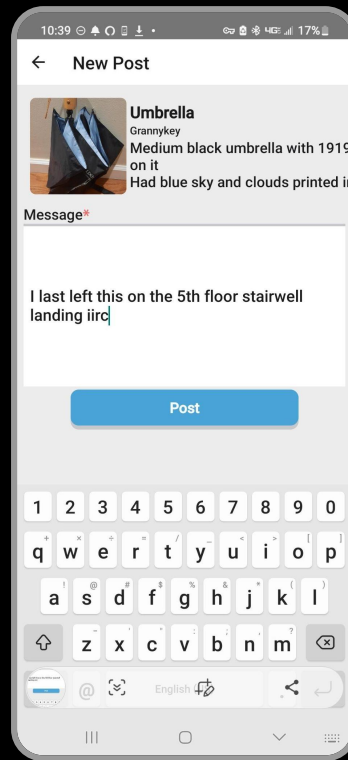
10:39 17%

←  New Post

Umbrella
Grannykey
Medium black umbrella with 1919 on it
Had blue sky and clouds printed i

Message*

I last left this on the 5th floor stairwell landing iirc

Post

1 2 3 4 5 6 7 8 9 0
q w e r t y u i o p
a s d f g h j k l
z x c v b n m
@ English